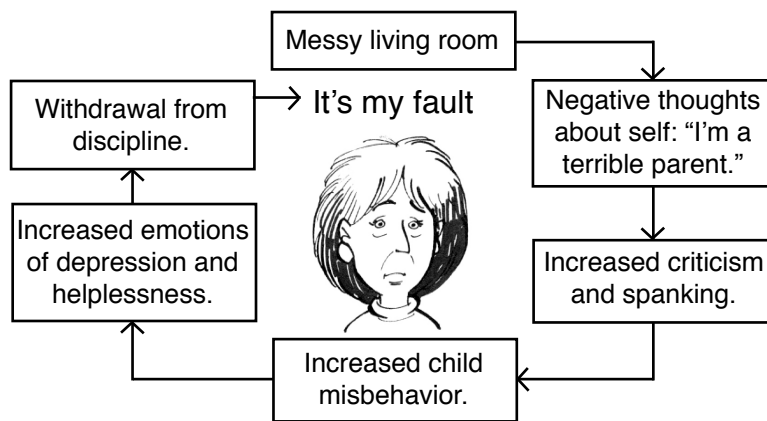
Messy living room

Negative thoughts about self: "I'm a terrible parent."

Increased criticism and spanking.

Increased child misbehavior.

Increased emotions of depression and helplessness.

Withdrawal from discipline.

It's my fault